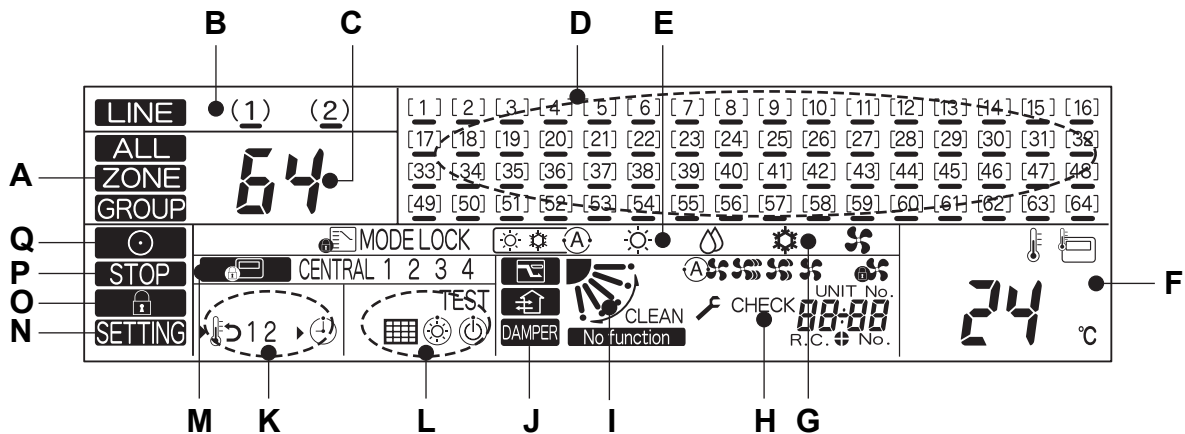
B C D E

LINE (1) (2)
ALL
ZONE 64
GROUP

[1] [2] [3] [4] [5] [6] [7] [8] [9] [10] [11] [12] [13] [14] [15] [16]
[17] [18] [19] [20] [21] [22] [23] [24] [25] [26] [27] [28] [29] [30] [31] [32]
[33] [34] [35] [36] [37] [38] [39] [40] [41] [42] [43] [44] [45] [46] [47] [48]
[49] [50] [51] [52] [53] [54] [55] [56] [57] [58] [59] [60] [61] [62] [63] [64]

A
Q
P STOP
O
N SETTING

MODE LOCK
CENTRAL 1 2 3 4
TEST
1 2
DAMPER
CLEAN
No function
CHECK
UNIT No.
88-88
R.C. No.
24
℃

F

M K L J I H G